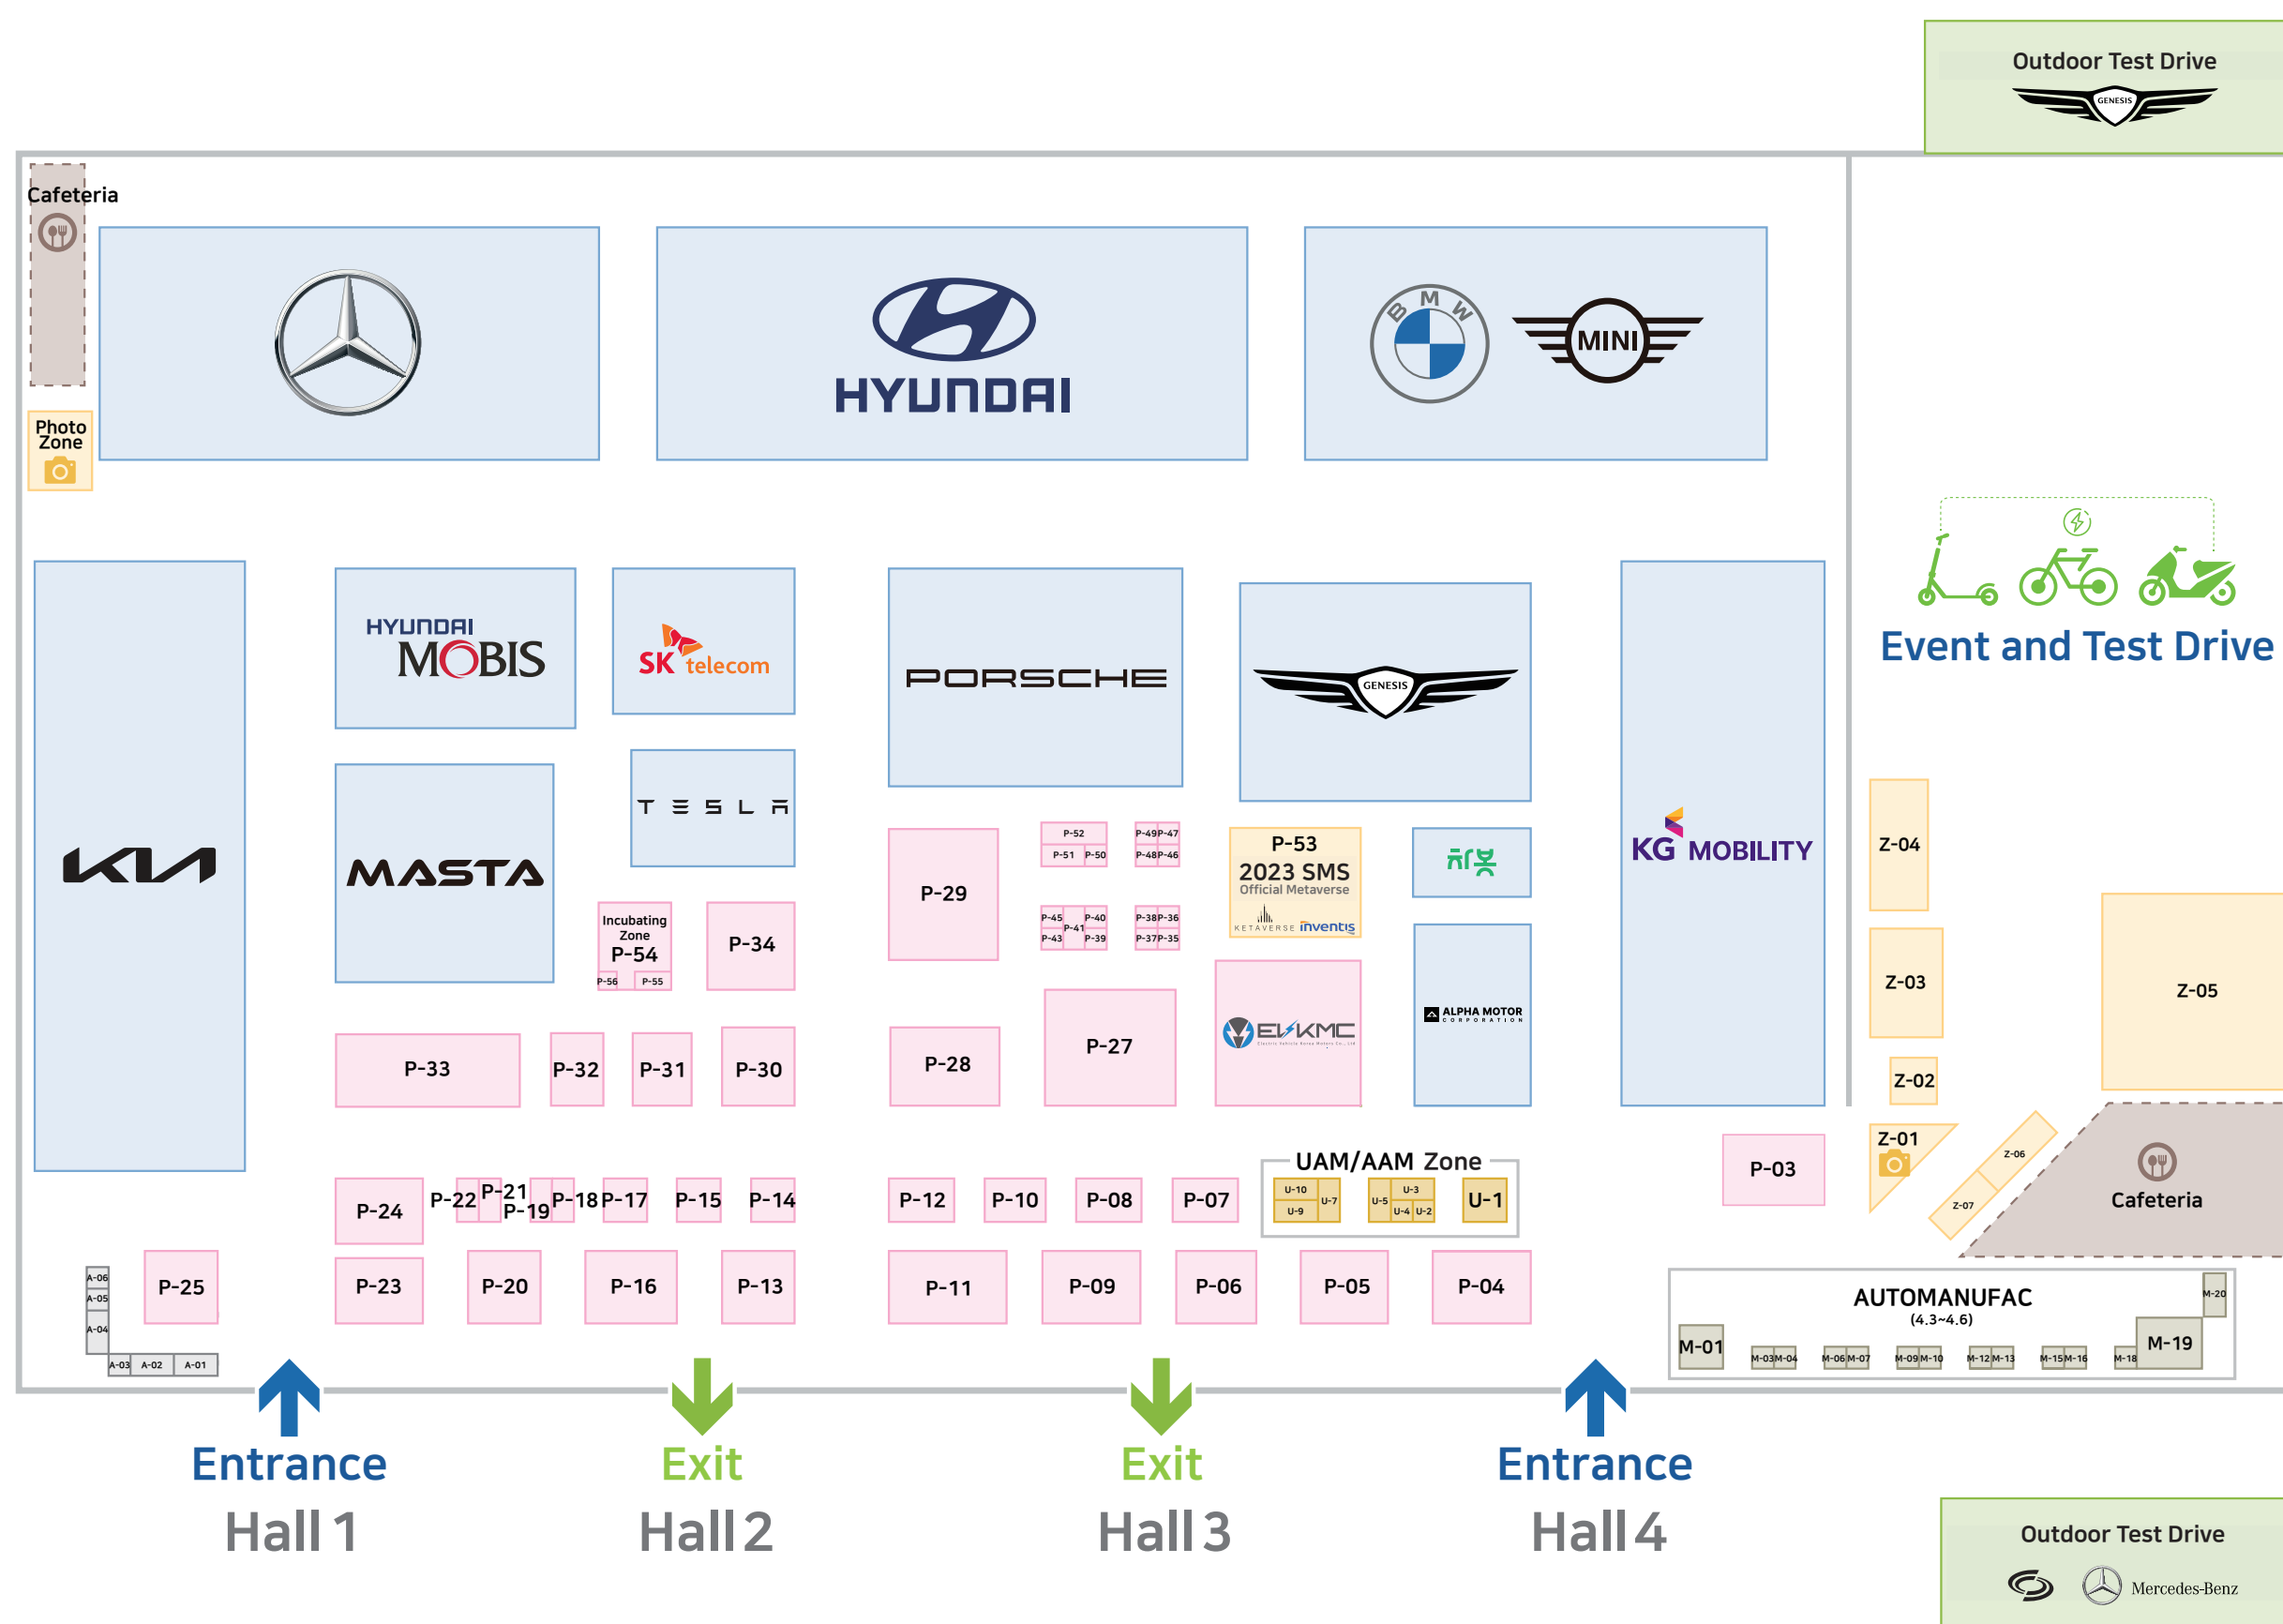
Outdoor Test Drive
GENESIS

Cafeteria

Photo Zone

HYUNDAI

BMW MINI

Event and Test Drive

HYUNDAI MOBIS

SK telecom

PORSCHE

GENESIS

KIA

MASTA

TESLA

KG MOBILITY

Incubating Zone P-54
P-56 P-55
P-34
P-29
P-52 P-51 P-50
P-49 P-47 P-48 P-46
P-45 P-40 P-41 P-43 P-39
P-38 P-36 P-37 P-35
P-53 2023 SMS Official Metaverse
KETAVERSE inventis
Z-04
Z-03
Z-05
ALPHA MOTOR CORPORATION
EVKMC
P-33 P-32 P-31 P-30 P-28 P-27
Z-02
Z-01
Z-06
Z-07
Cafeteria
P-03
UAM/AAM Zone
U-10 U-9 U-7 U-5 U-3 U-4 U-2 U-1
P-24 P-22 P-21 P-19 P-18 P-17 P-15 P-14 P-12 P-10 P-08 P-07
A-06 A-05 A-04 A-03 A-02 A-01
P-25 P-23 P-20 P-16 P-13 P-11 P-09 P-06 P-05 P-04
AUTOMANUFAC
(4.3~4.6)
M-01 M-03 M-04 M-06 M-07 M-09 M-10 M-12 M-13 M-15 M-16 M-18 M-19 M-20

Entrance
Hall 1

Exit
Hall 2

Exit
Hall 3

Entrance
Hall 4

Outdoor Test Drive
Mercedes-Benz